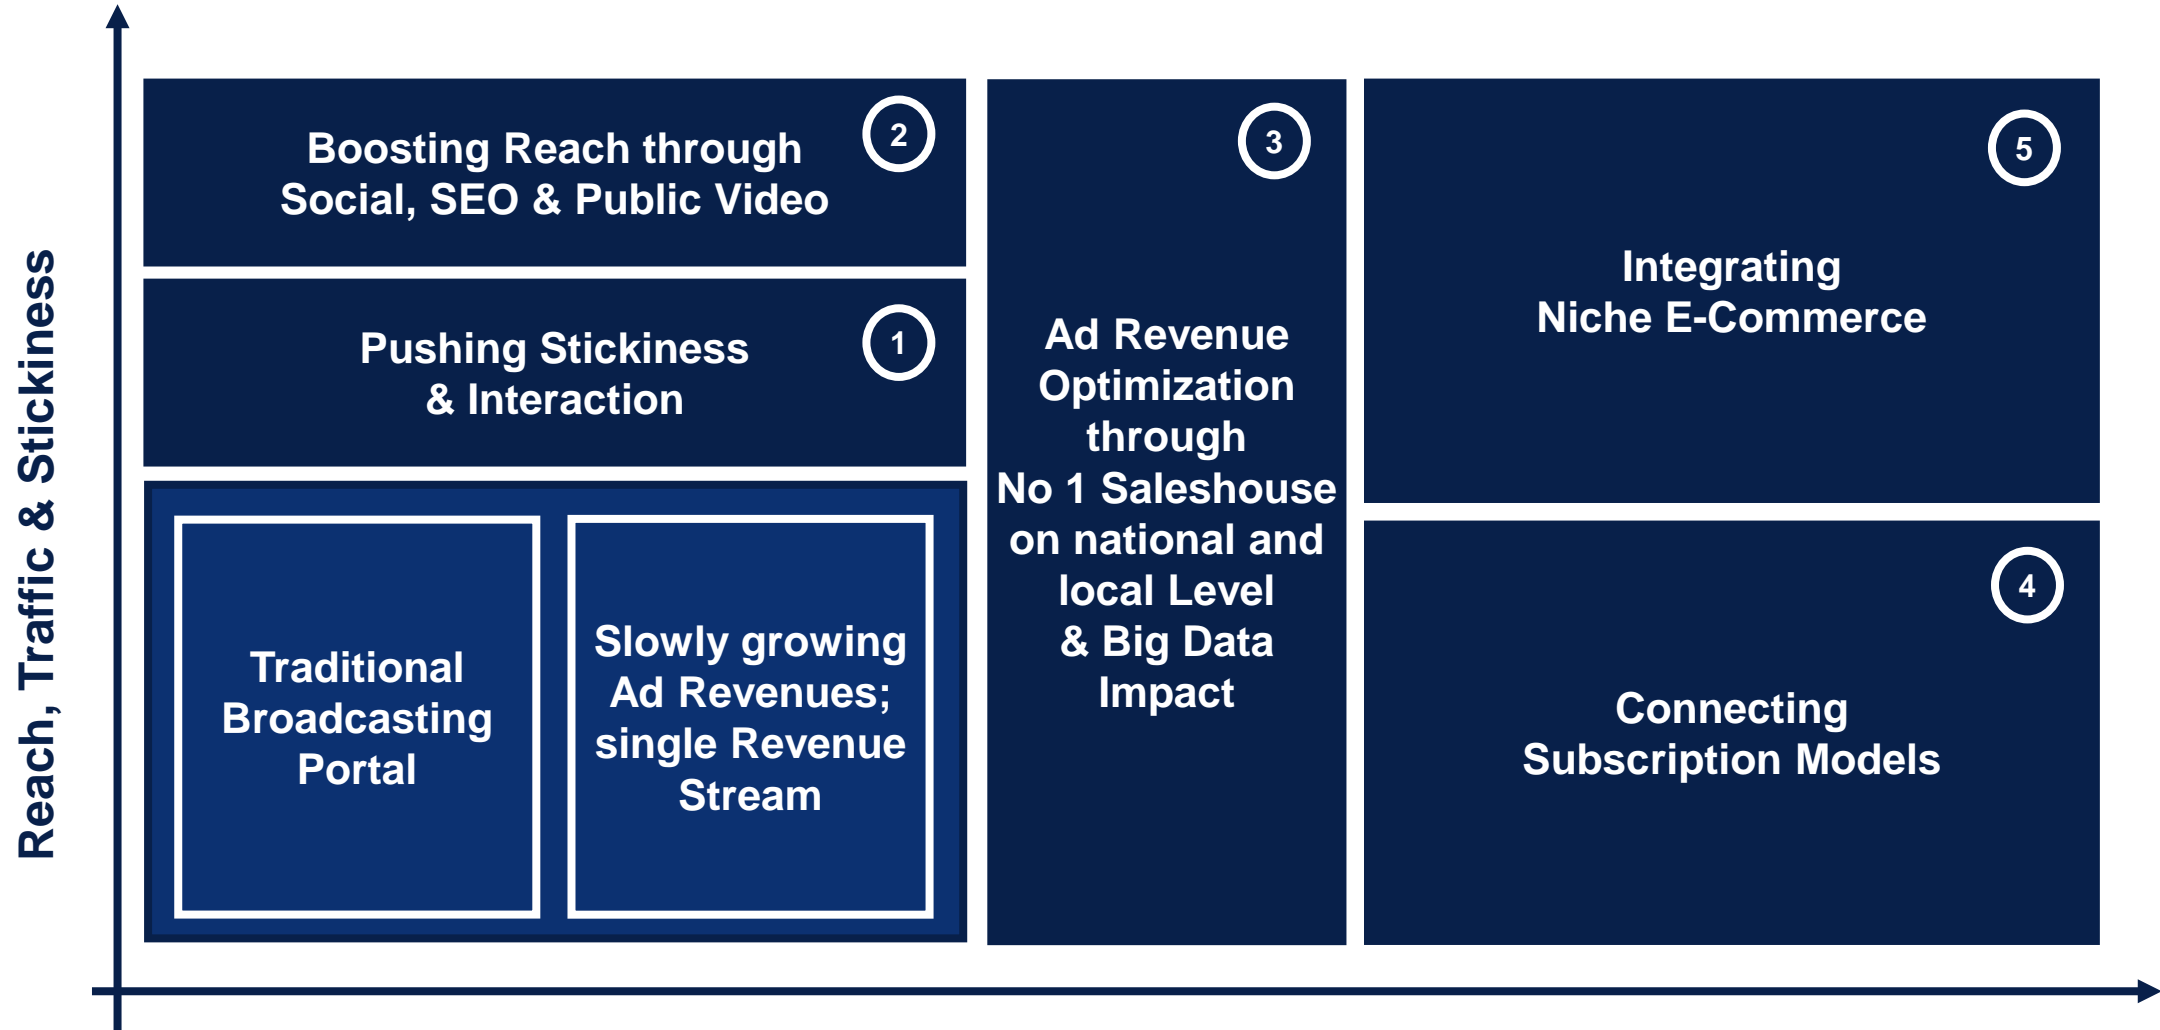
Reach, Traffic & Stickiness

Boosting Reach through Social, SEO & Public Video

2

Pushing Stickiness & Interaction

1

Traditional Broadcasting Portal

Slowly growing Ad Revenues; single Revenue Stream

3

Ad Revenue Optimization through No 1 Saleshouse on national and local Level & Big Data Impact

5

Integrating Niche E-Commerce

4

Connecting Subscription Models